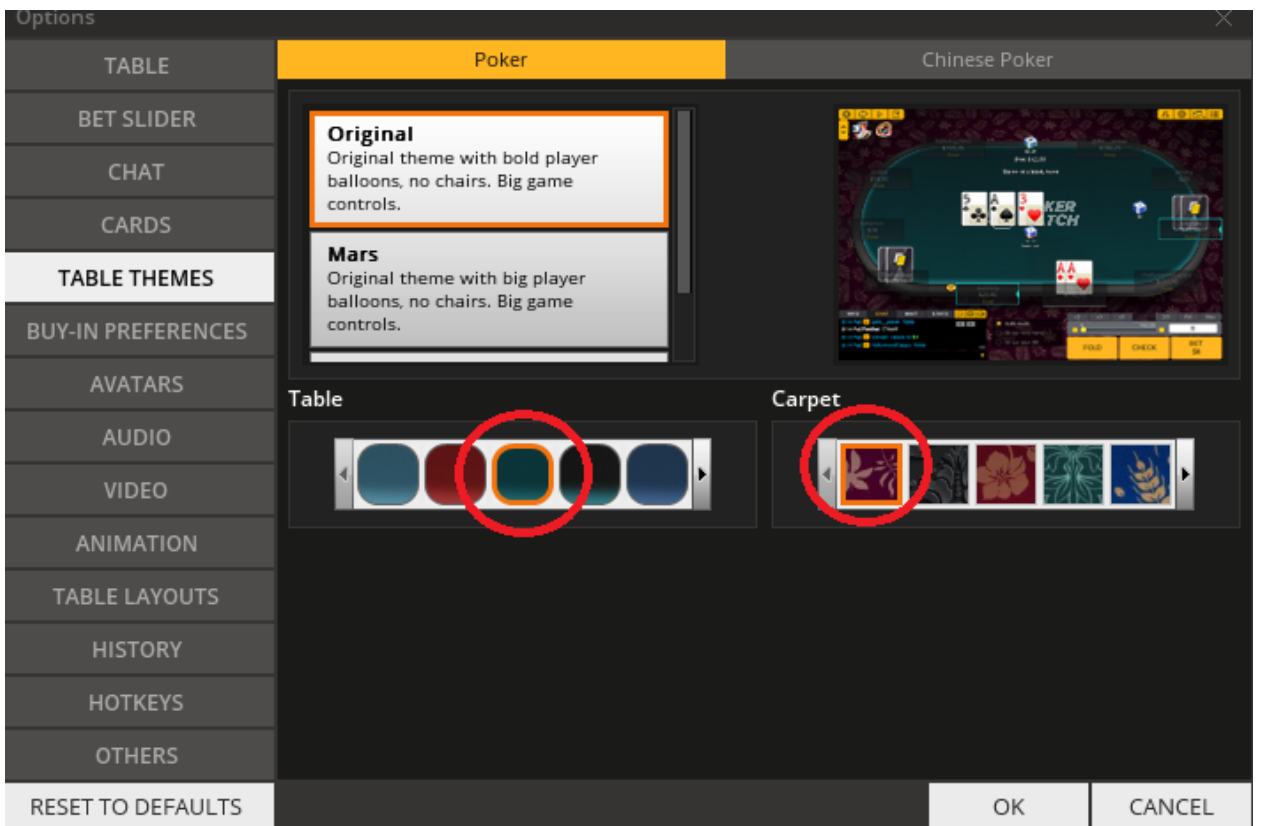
Options

TABLE
BET SLIDER
CHAT
CARDS
TABLE THEMES
BUY-IN PREFERENCES
AVATARS
AUDIO
VIDEO
ANIMATION
TABLE LAYOUTS
HISTORY
HOTKEYS
OTHERS
RESET TO DEFAULTS

Poker
Chinese Poker

Original
Original theme with bold player balloons, no chairs. Big game controls.

Mars
Original theme with big player balloons, no chairs. Big game controls.

KER
TCH
FOLD
CHECK
BET

Table
Carpet

OK
CANCEL